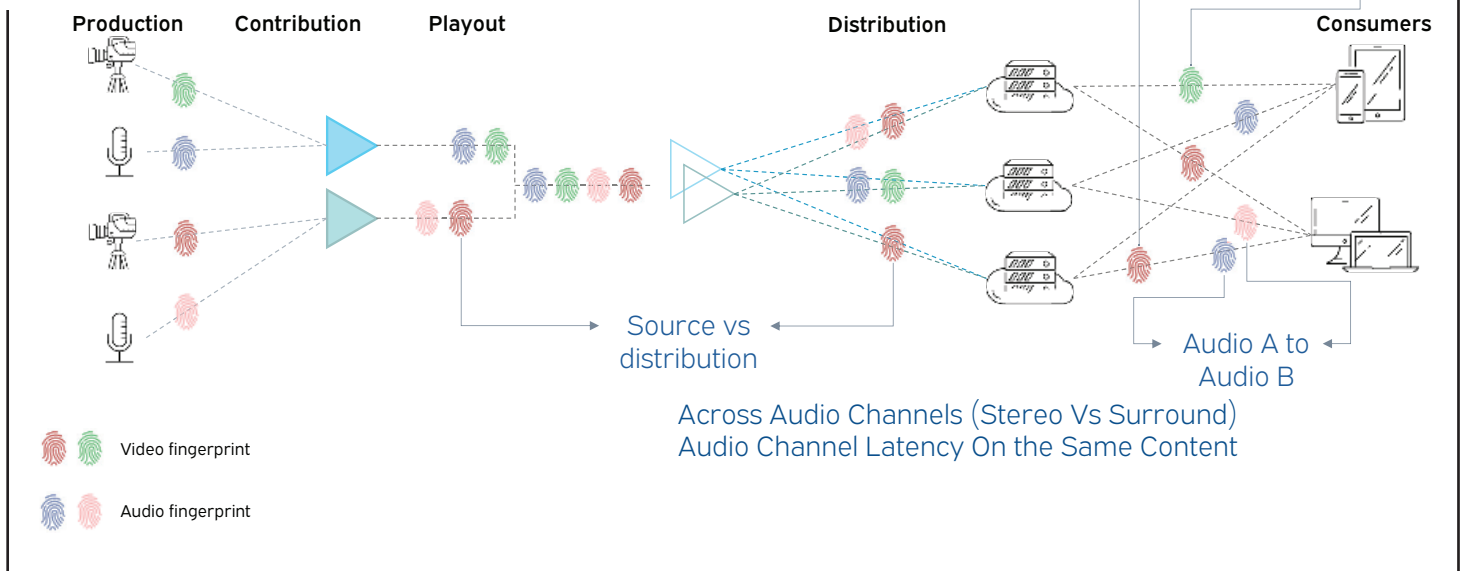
Production Contribution Playout Distribution Consumers

Source vs distribution

Audio A to Audio B

Across Audio Channels (Stereo Vs Surround)
Audio Channel Latency On the Same Content

Video fingerprint

Audio fingerprint